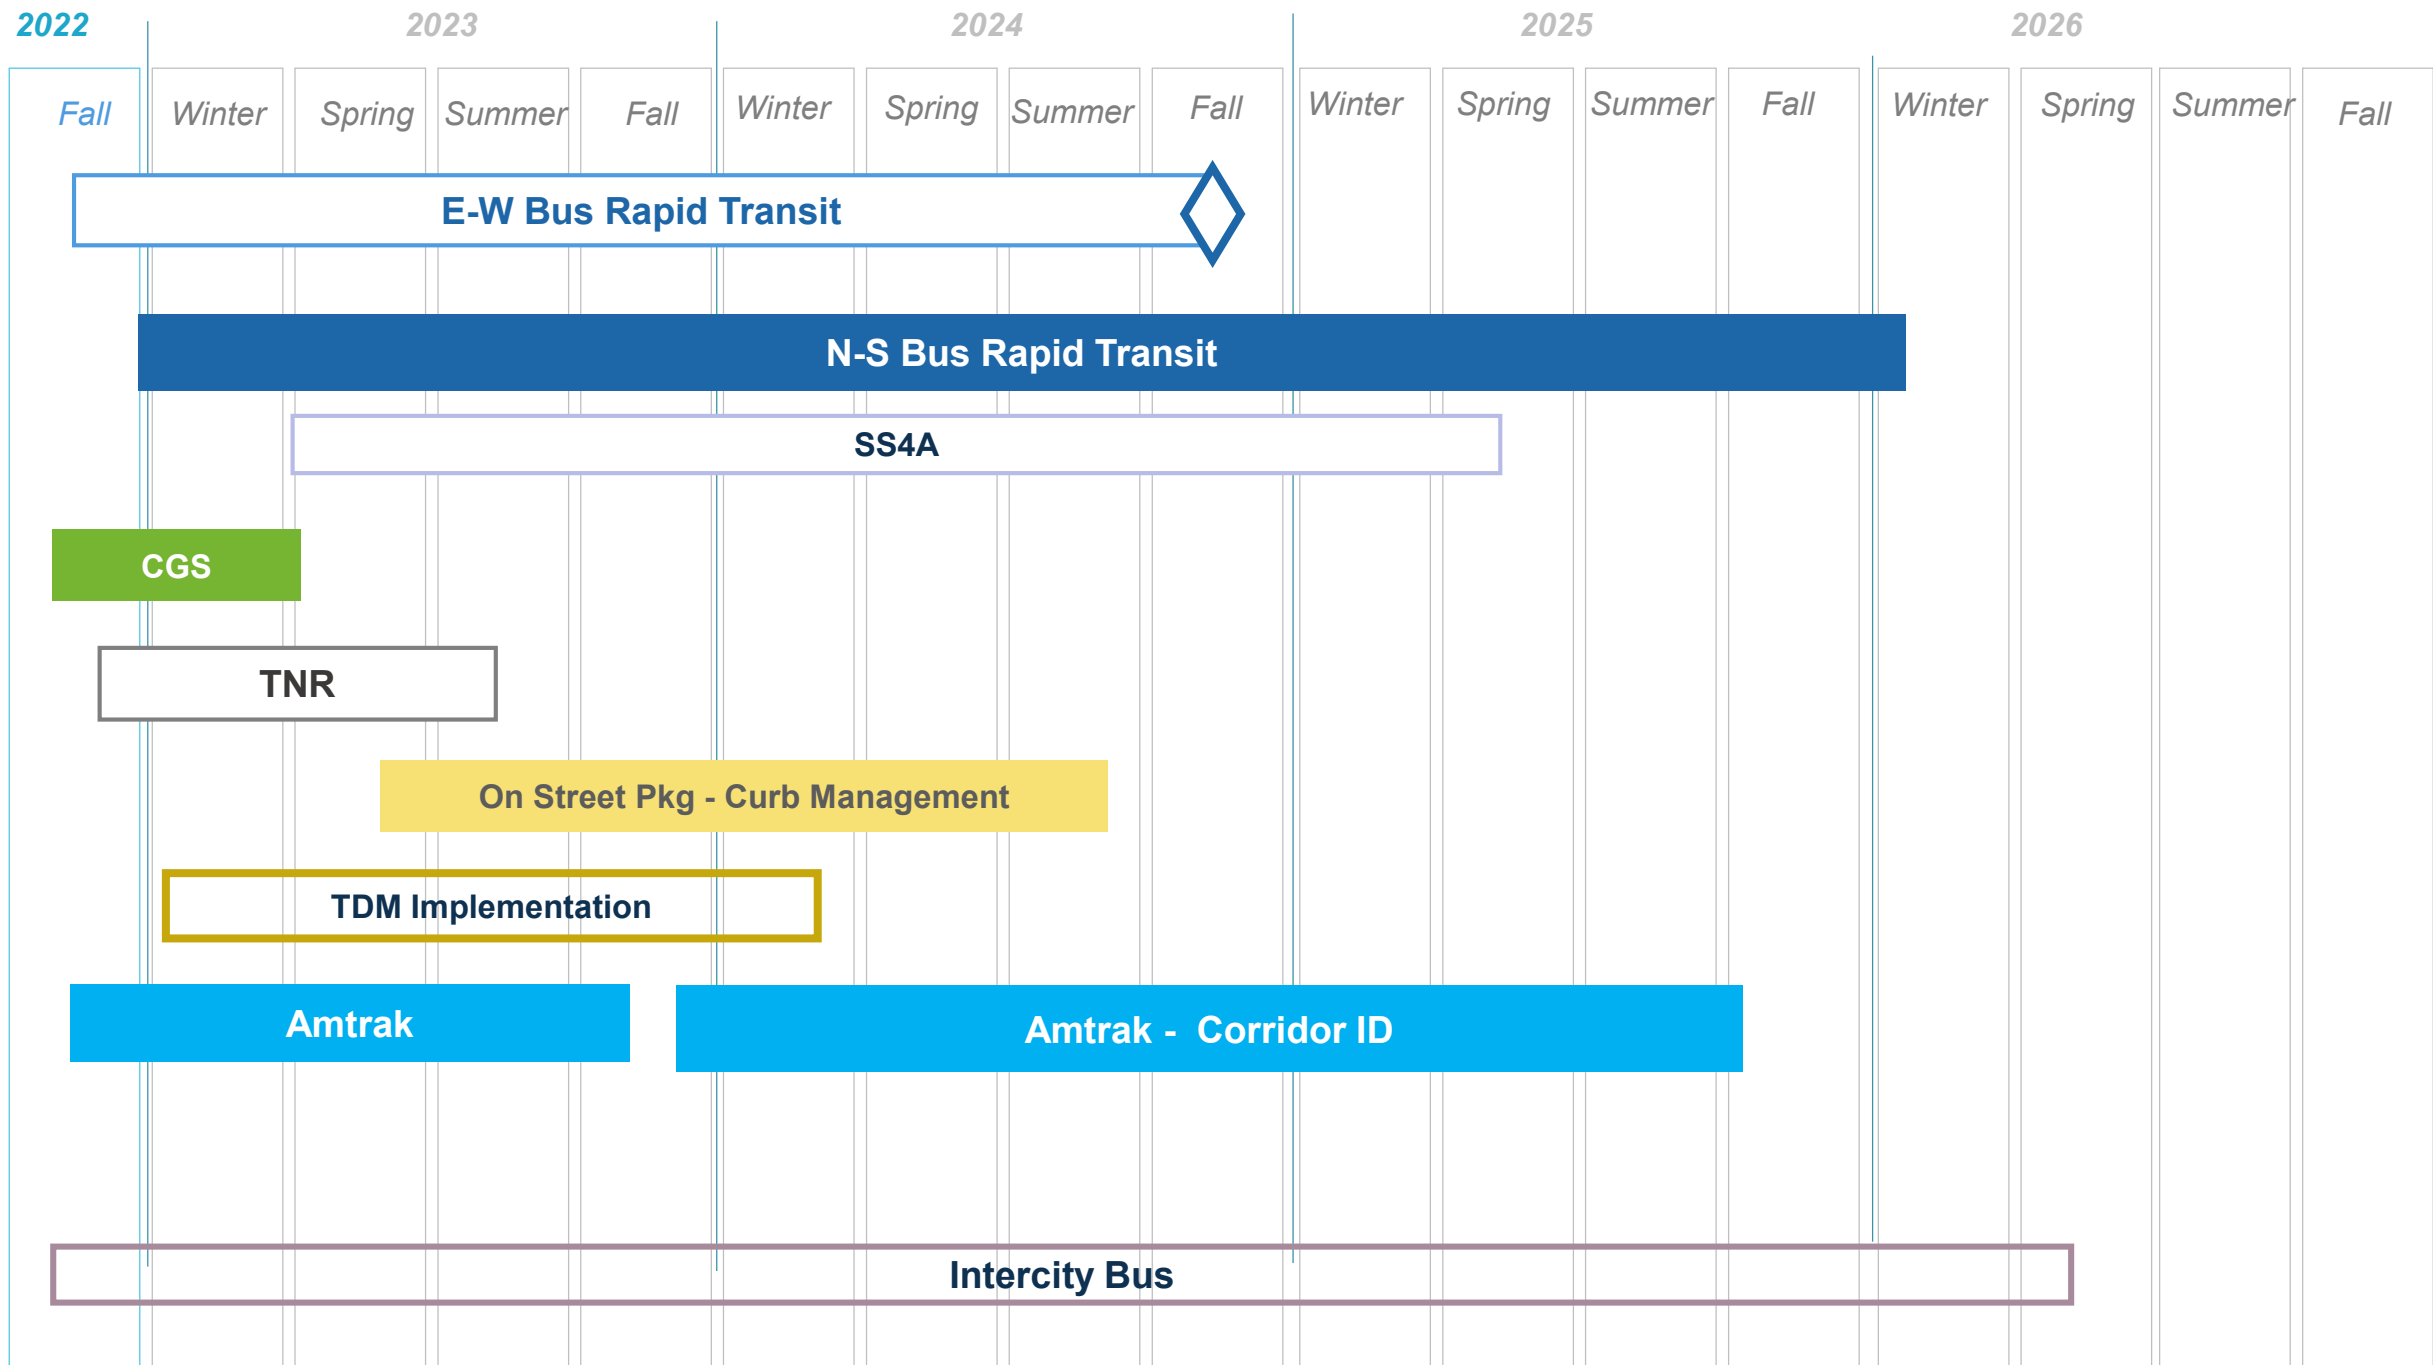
2022 2023 2024 2025 2026

Fall Winter Spring Summer Fall Winter Spring Summer Fall Winter Spring Summer Fall Winter Spring Summer Fall

E-W Bus Rapid Transit

N-S Bus Rapid Transit

SS4A

CGS

TNR

On Street Pkg - Curb Management

TDM Implementation

Amtrak

Amtrak - Corridor ID

Intercity Bus